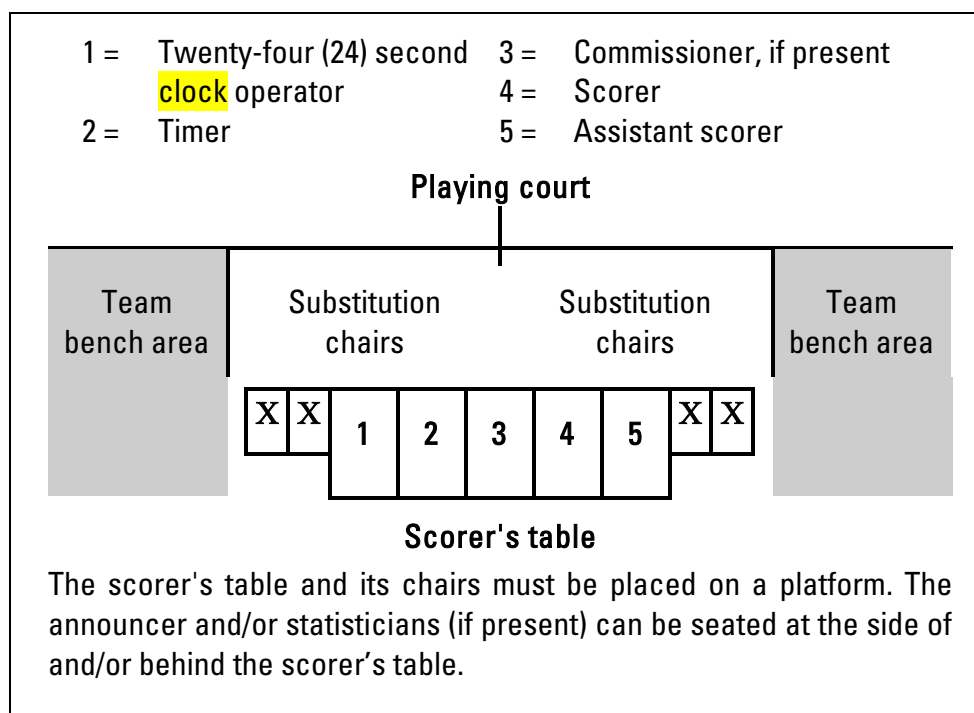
1 = Twenty-four (24) second clock operator
2 = Timer
3 = Commissioner, if present
4 = Scorer
5 = Assistant scorer

Playing court

Team bench area

Substitution chairs

Substitution chairs

Team bench area

X X 1 2 3 4 5 X X

Scorer's table

The scorer's table and its chairs must be placed on a platform. The announcer and/or statisticians (if present) can be seated at the side of and/or behind the scorer’s table.